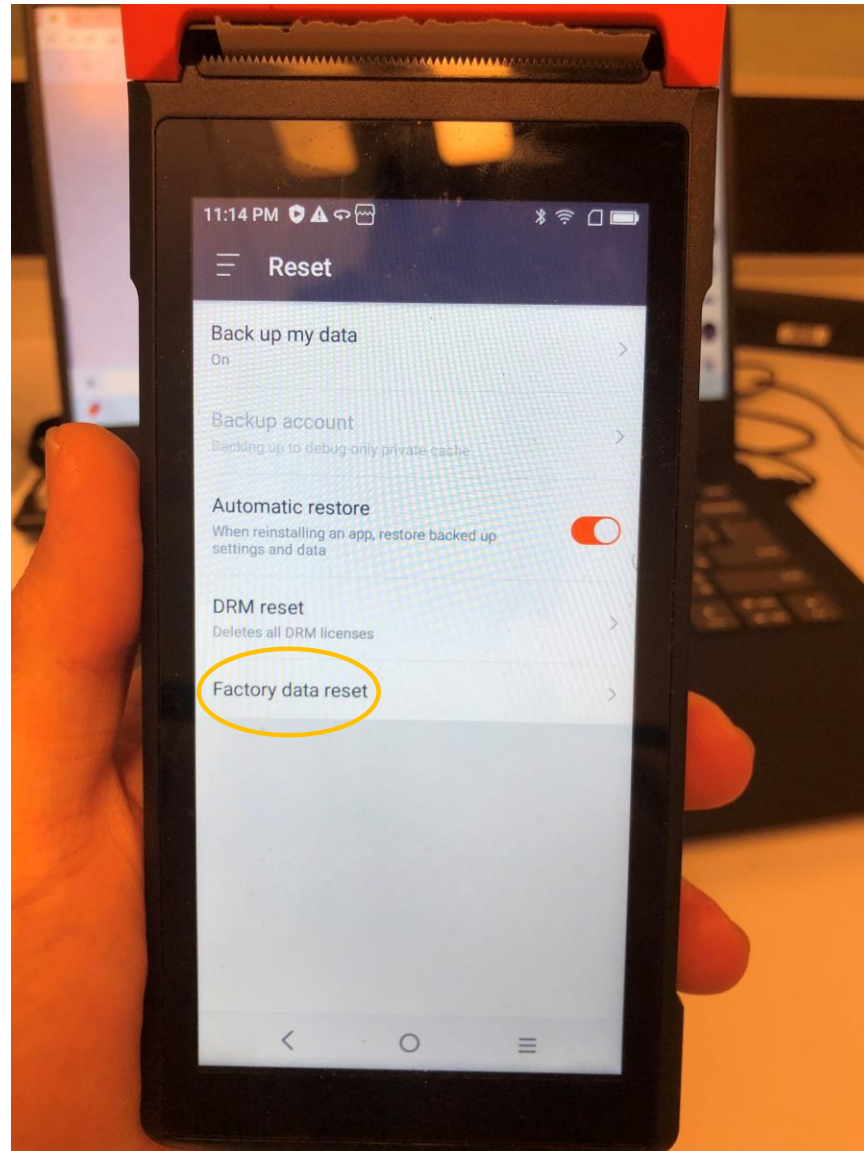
11:14 PM

Reset

Back up my data
On

Backup account
Backing up to debug-only private cache

Automatic restore
When reinstalling an app, restore backed up settings and data

DRM reset
Deletes all DRM licenses

Factory data reset